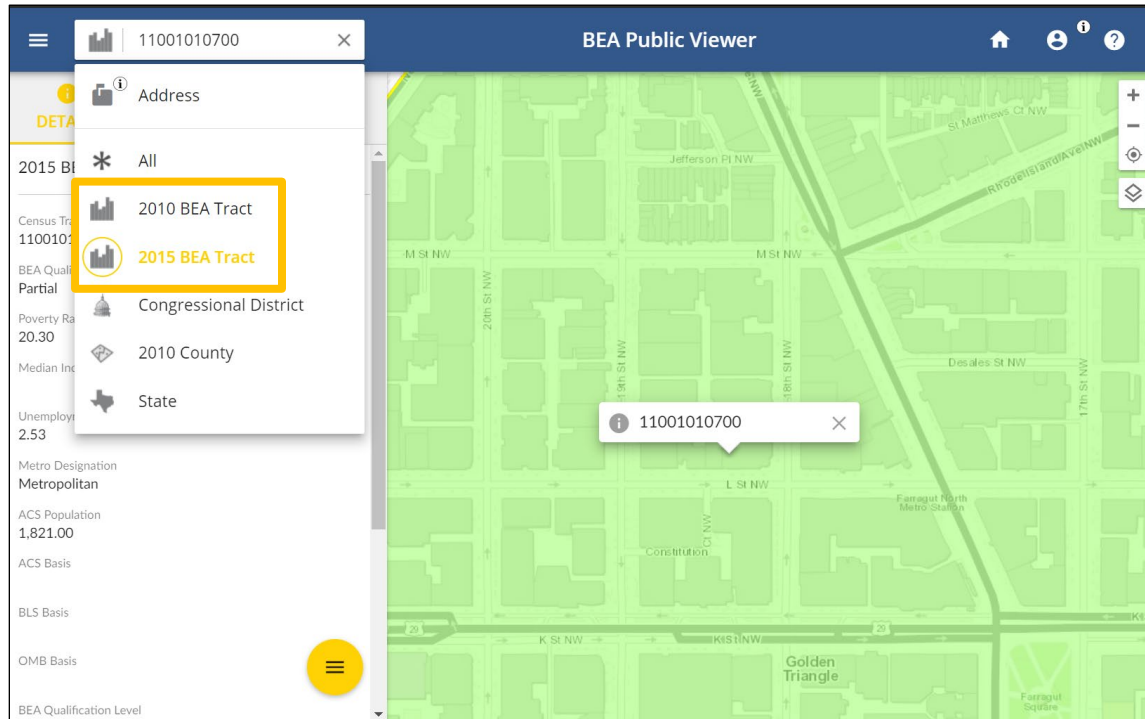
11001010700

BEA Public Viewer

Address

All

2010 BEA Tract

2015 BEA Tract

Congressional District

2010 County

State

DETA

2015 BE

Census Tra
1100101

BEA Quali
Partial

Poverty Ra
20.30

Median Inc

Unemploy
2.53

Metro Designation
Metropolitan

ACS Population
1,821.00

ACS Basis

BLS Basis

OMB Basis

BEA Qualification Level

11001010700

St Matthews Ct NW
Jefferson Pl NW
Rhode Island Ave NW
M St NW
M St NW
20th St NW
19th St NW
18th St NW
Desales St NW
17th St NW
L St NW
Farragut North Metro Station
Ct NW
Constitution
K St NW
K St NW
Golden Triangle
Farragut Square
29
29